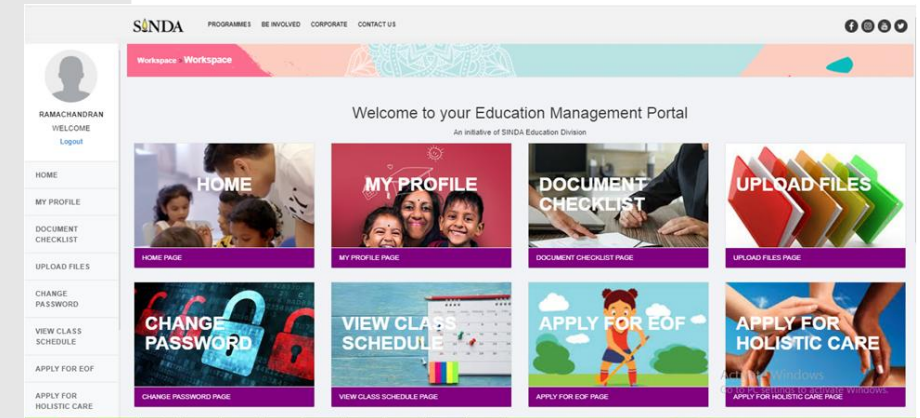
SINDA

PROGRAMMES BE INVOLVED CORPORATE CONTACT US

RAMACHANDRAN
WELCOME
Logout

HOME

MY PROFILE

DOCUMENT CHECKLIST

UPLOAD FILES

CHANGE PASSWORD

VIEW CLASS SCHEDULE

APPLY FOR EOF

APPLY FOR HOLISTIC CARE

Workspace Workspace

Welcome to your Education Management Portal

An initiative of SINDA Education Division

HOME
HOME PAGE

MY PROFILE
MY PROFILE PAGE

DOCUMENT CHECKLIST
DOCUMENT CHECKLIST PAGE

UPLOAD FILES
UPLOAD FILES PAGE

CHANGE PASSWORD
CHANGE PASSWORD PAGE

VIEW CLASS SCHEDULE
VIEW CLASS SCHEDULE PAGE

APPLY FOR EOF
APPLY FOR EOF PAGE

APPLY FOR HOLISTIC CARE
APPLY FOR HOLISTIC CARE PAGE

Activate Windows
Go to PC settings to activate Windows.